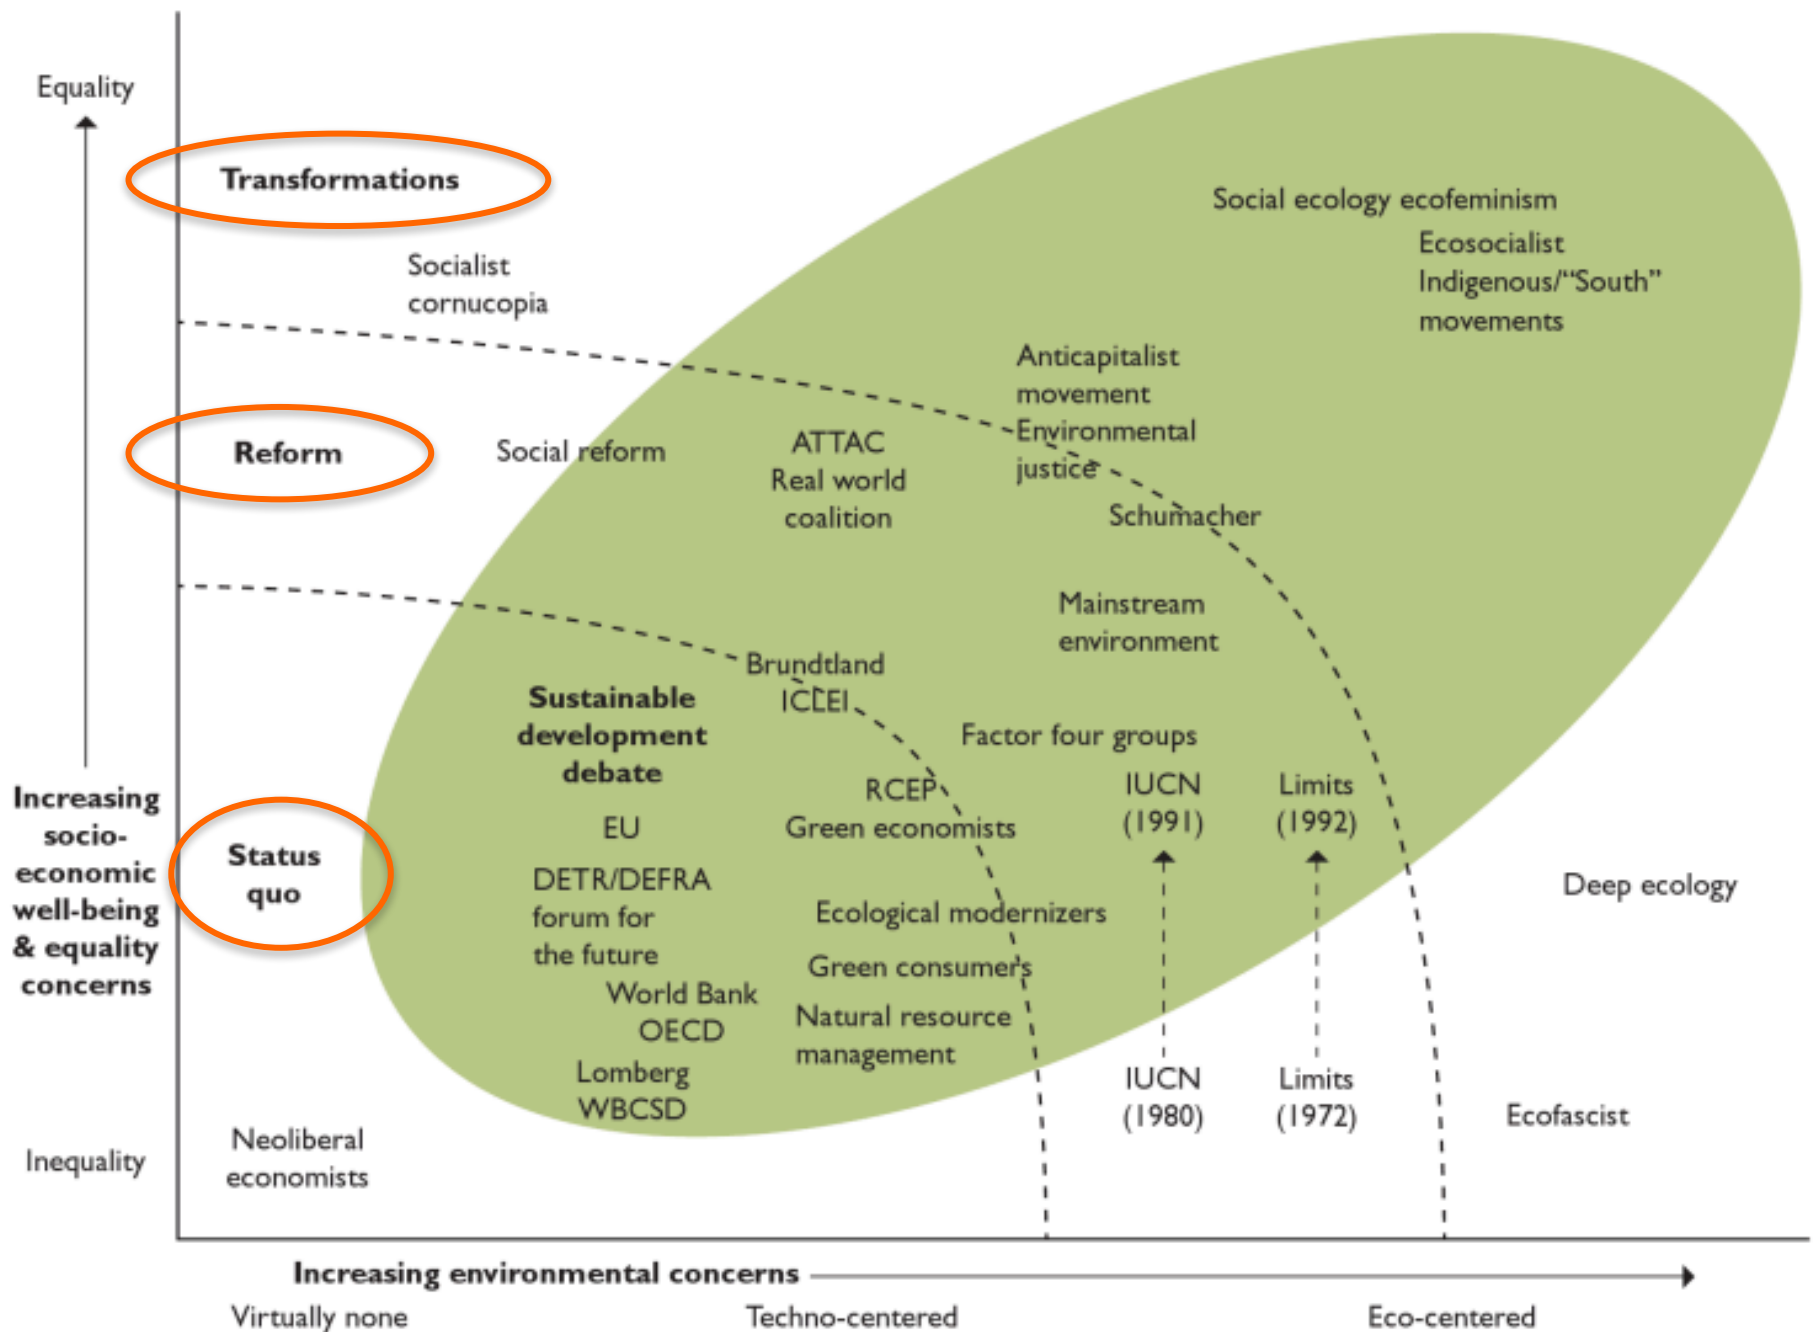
Equality

Transformations

Socialist cornucopia

Social ecology ecofeminism

Ecosocialist Indigenous/"South" movements

Anticapitalist movement Environmental justice

Reform

Social reform

ATTAC Real world coalition

Schumacher

Mainstream environment

Brundtland ICLEI

Sustainable development debate

Factor four groups

Increasing socio-economic well-being & equality concerns

RCEP Green economists

IUCN (1991)

Limits (1992)

EU

Status quo

DETR/DEFRA forum for the future

Deep ecology

Ecological modernizers

Green consumers

World Bank OECD

Natural resource management

Lomberg WBCSD

IUCN (1980)

Limits (1972)

Ecofascist

Inequality

Neoliberal economists

Increasing environmental concerns

Virtually none

Techno-centered

Eco-centered